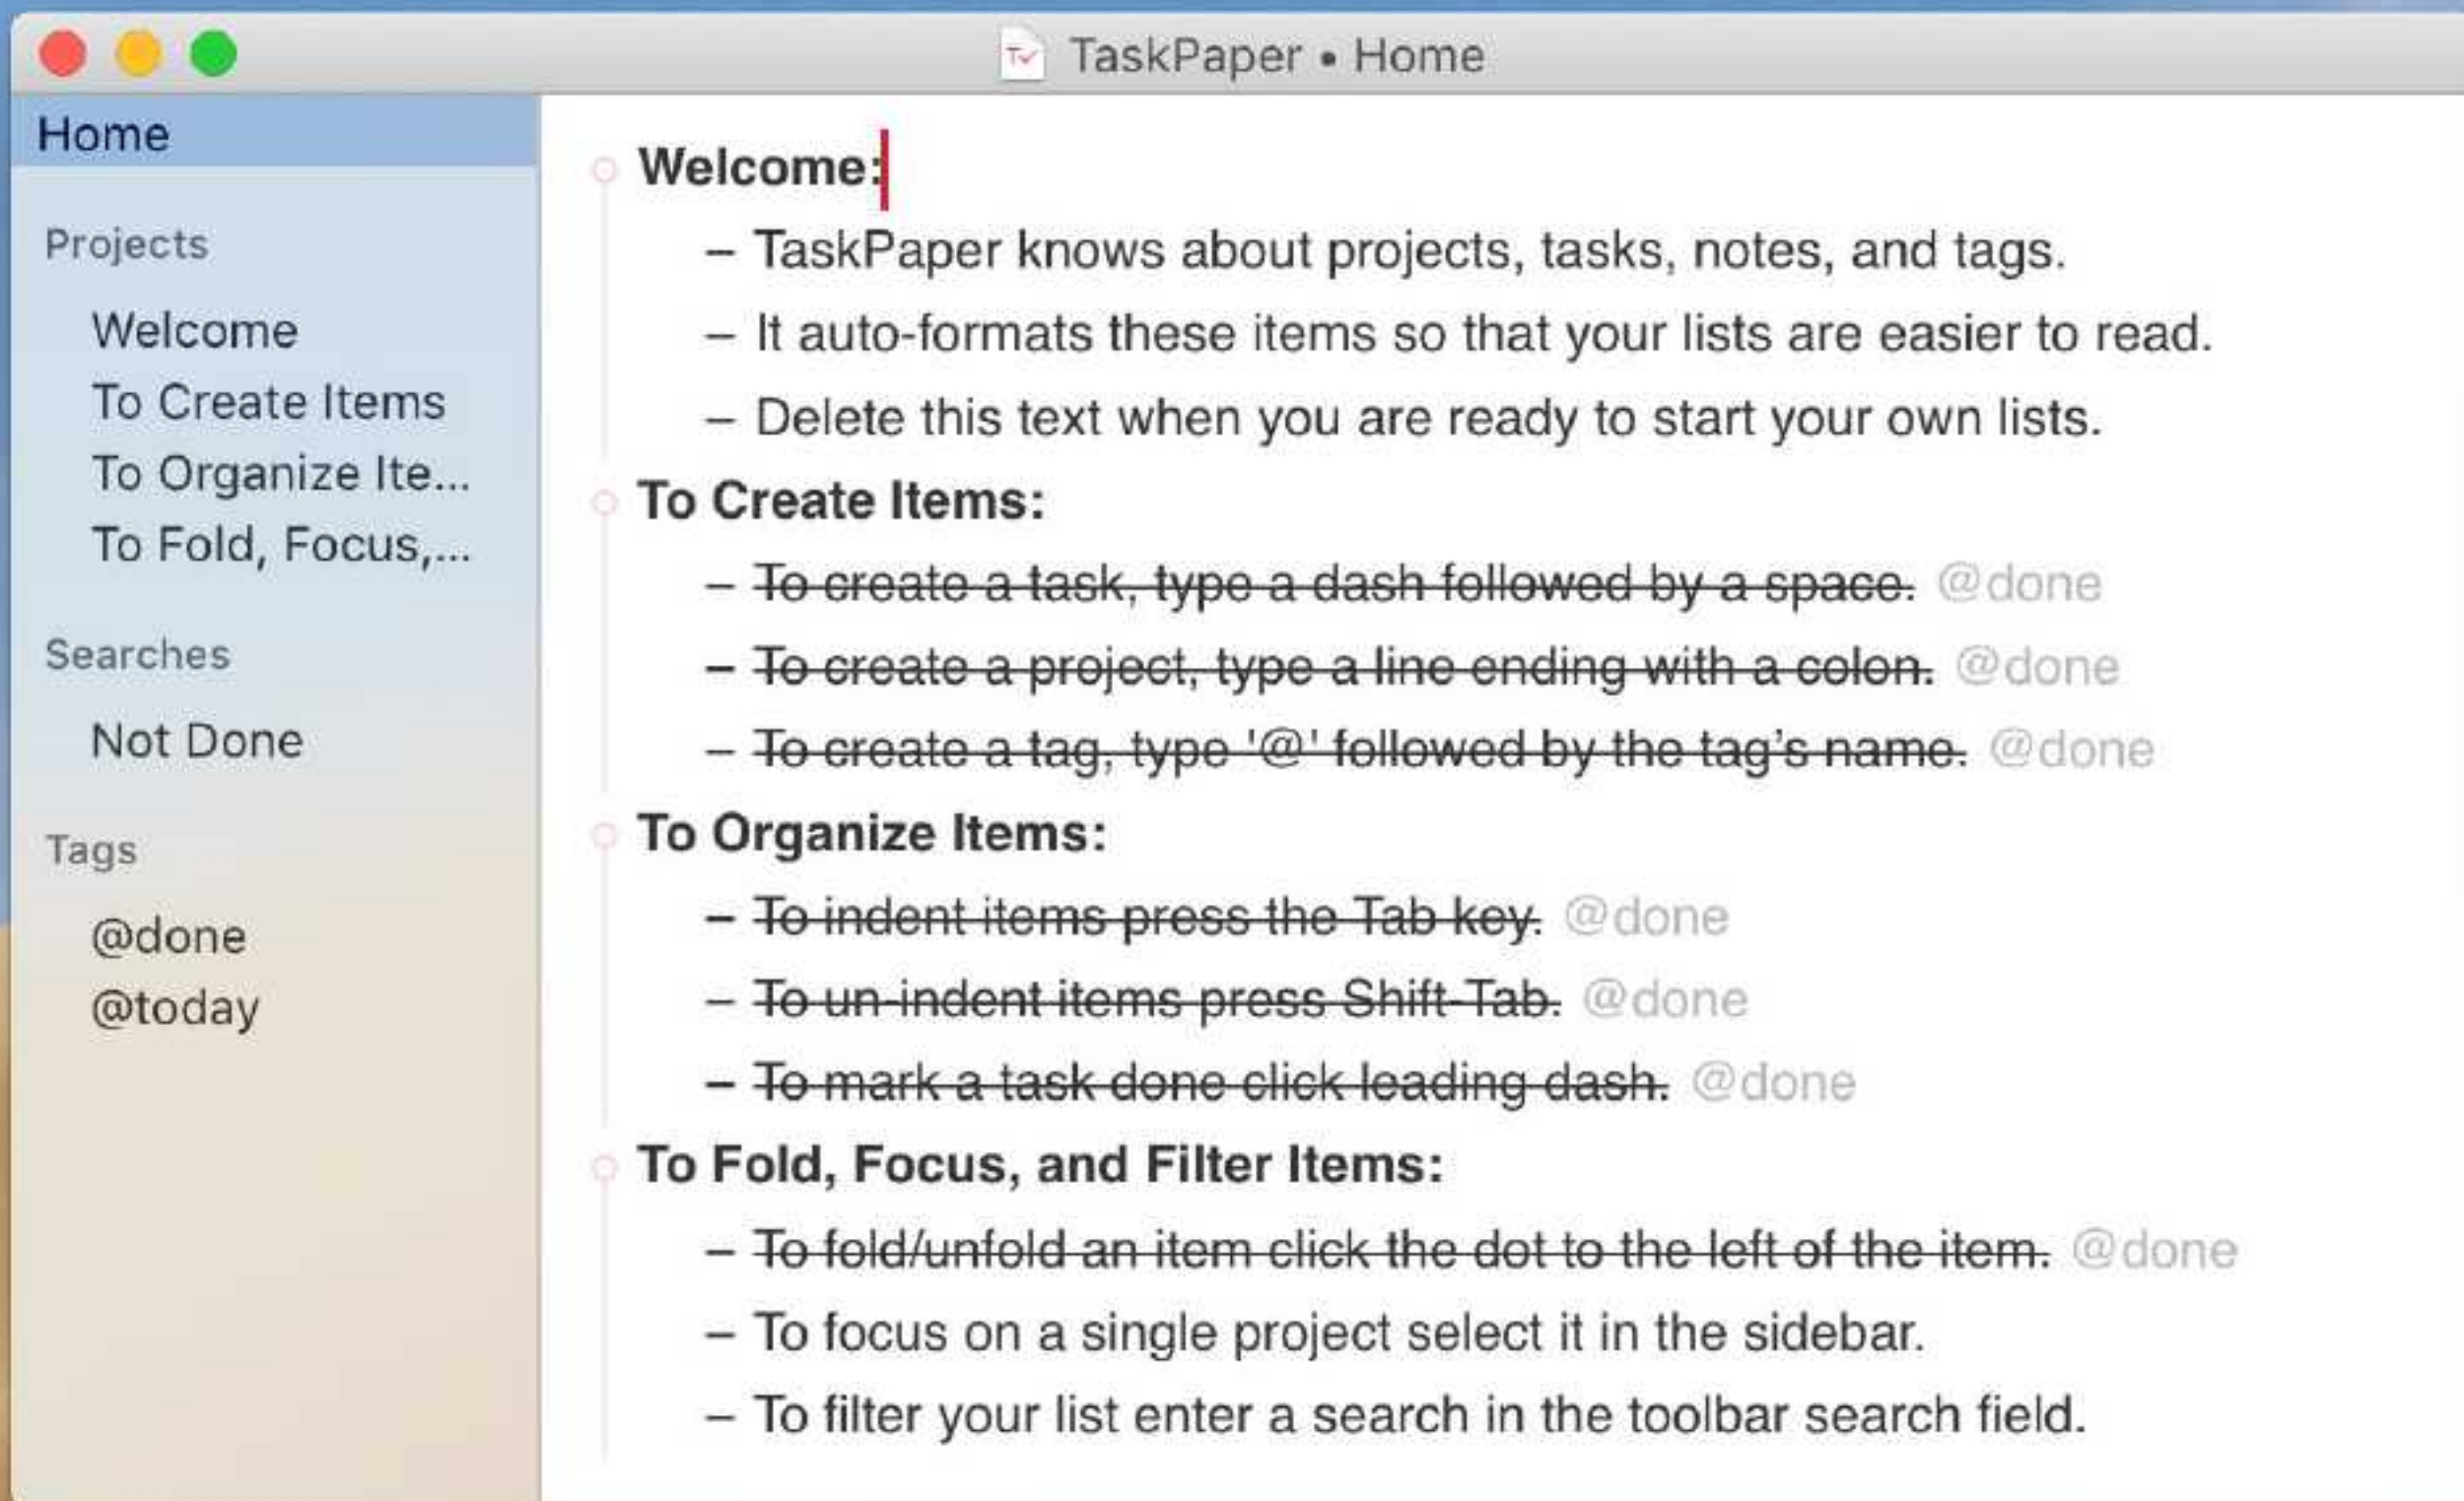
TaskPaper • Home

Home

Projects

Welcome
To Create Items
To Organize Ite...
To Fold, Focus,...

Searches

Not Done

Tags

@done
@today

Welcome:

– TaskPaper knows about projects, tasks, notes, and tags.

– It auto-formats these items so that your lists are easier to read.

– Delete this text when you are ready to start your own lists.

To Create Items:

– To create a task, type a dash followed by a space. @done

– To create a project, type a line ending with a colon. @done

– To create a tag, type '@' followed by the tag's name. @done

To Organize Items:

– To indent items press the Tab key. @done

– To un-indent items press Shift-Tab. @done

– To mark a task done click leading dash. @done

To Fold, Focus, and Filter Items:

– To fold/unfold an item click the dot to the left of the item. @done

– To focus on a single project select it in the sidebar.

– To filter your list enter a search in the toolbar search field.